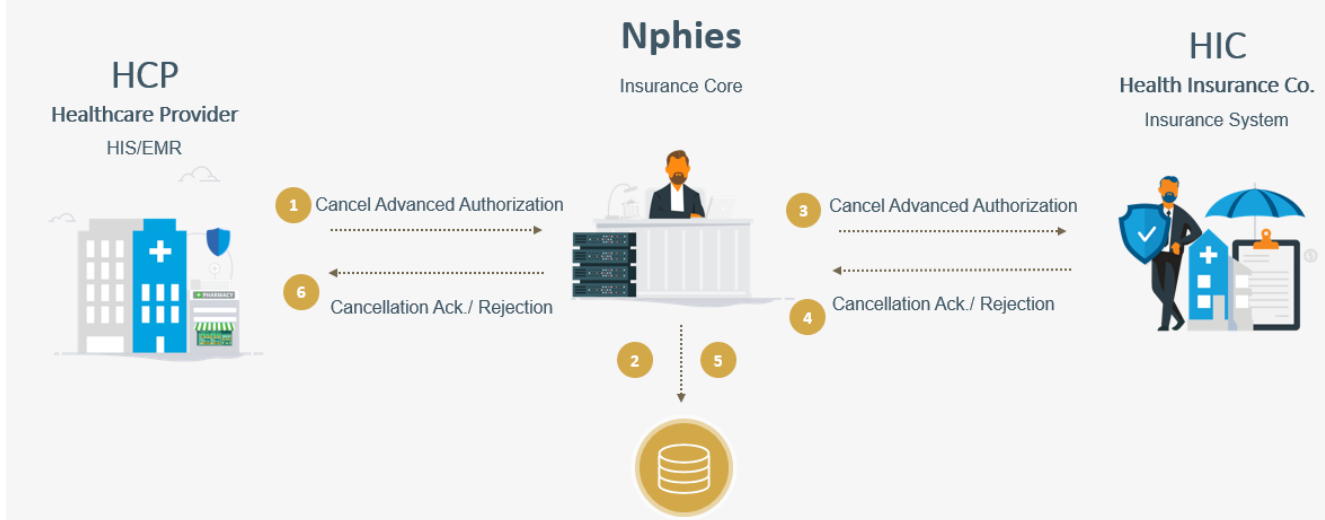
Nphies

Insurance Core

HCP
Healthcare Provider
HIS/EMR

HIC
Health Insurance Co.
Insurance System

1 Cancel Advanced Authorization

6 Cancellation Ack./ Rejection

3 Cancel Advanced Authorization

4 Cancellation Ack./ Rejection

2

5

PHARMACY